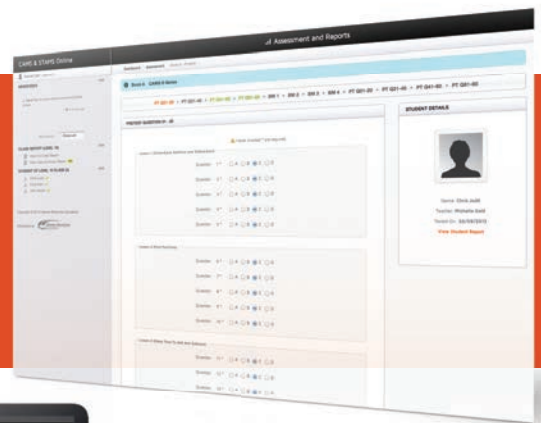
CARS & STARS Online

Assessment and Reports

PT Q01-20 • PT Q21-40 • PT Q41-60 • SM 1 • SM 2 • SM 3 • SM 4 • PT Q01-20 • PT Q21-40 • PT Q41-60 • PT Q01-20

PRETEST QUESTION 01 - 20

STUDENT DETAILS

View Student Report

Question 1 • A • B • C • D
Question 2 • A • B • C • D
Question 3 • A • B • C • D
Question 4 • A • B • C • D
Question 5 • A • B • C • D
Question 6 • A • B • C • D
Question 7 • A • B • C • D
Question 8 • A • B • C • D
Question 9 • A • B • C • D
Question 10 • A • B • C • D
Question 11 • A • B • C • D
Question 12 • A • B • C • D